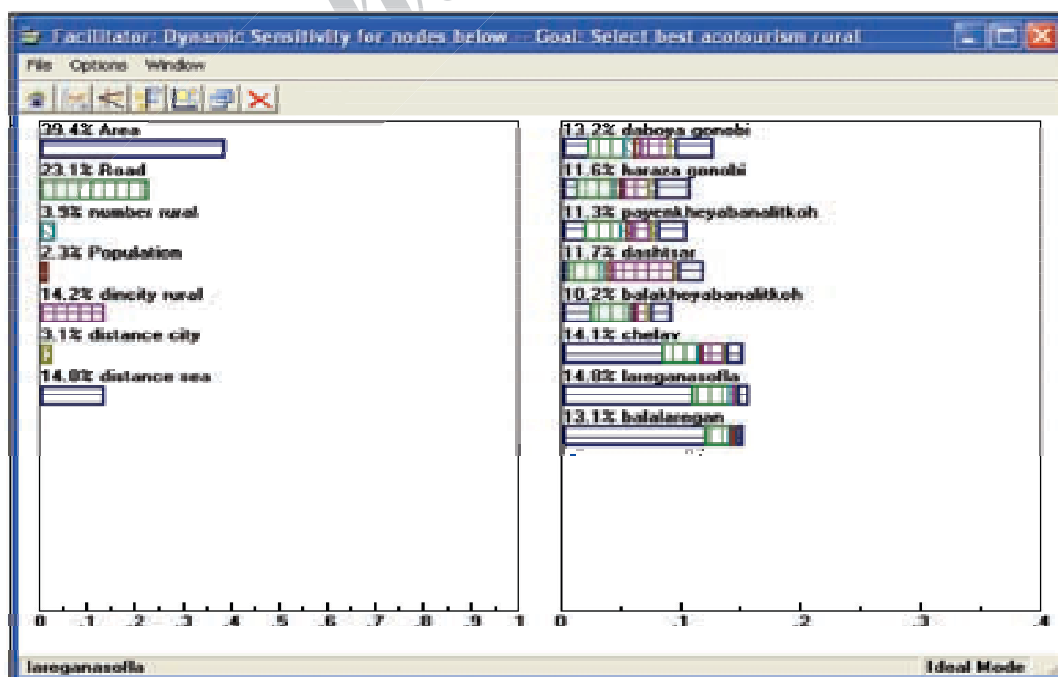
Facilitator: Dynamic Sensitivity for nodes below -- Goal: Select best ecotourism rural

File Options Window

39.4% Area
23.1% Road
3.9% number rural
2.3% Population
14.2% dincity rural
3.1% distance city
14.0% distance sea

0 .1 .2 .3 .4 .5 .6 .7 .8 .9 1

13.2% daboga gonobi
11.6% haraza ganobi
11.3% payenkheyabanalitkoh
11.7% dashtsar
10.2% balakheyabanalitkoh
14.1% chelav
14.8% laroganasofla
13.1% balalarogan

0 .1 .2 .3 .4

laroganasofla

Ideal Mode